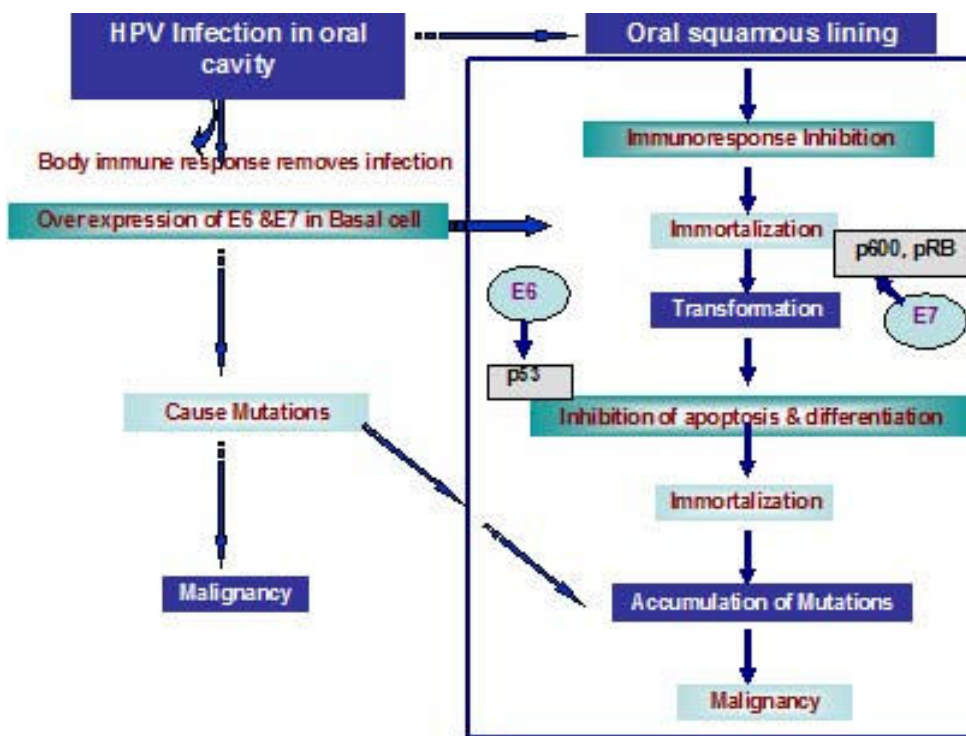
HPV Infection in oral cavity

Oral squamous lining

Body immune response removes infection

Overexpression of E6 &E7 in Basal cell

Cause Mutations

Malignancy

Immunoresponse Inhibition

Immortalization

p600, pRB

E6

Transformation

E7

p53

Inhibition of apoptosis & differentiation

Immortalization

Accumulation of Mutations

Malignancy